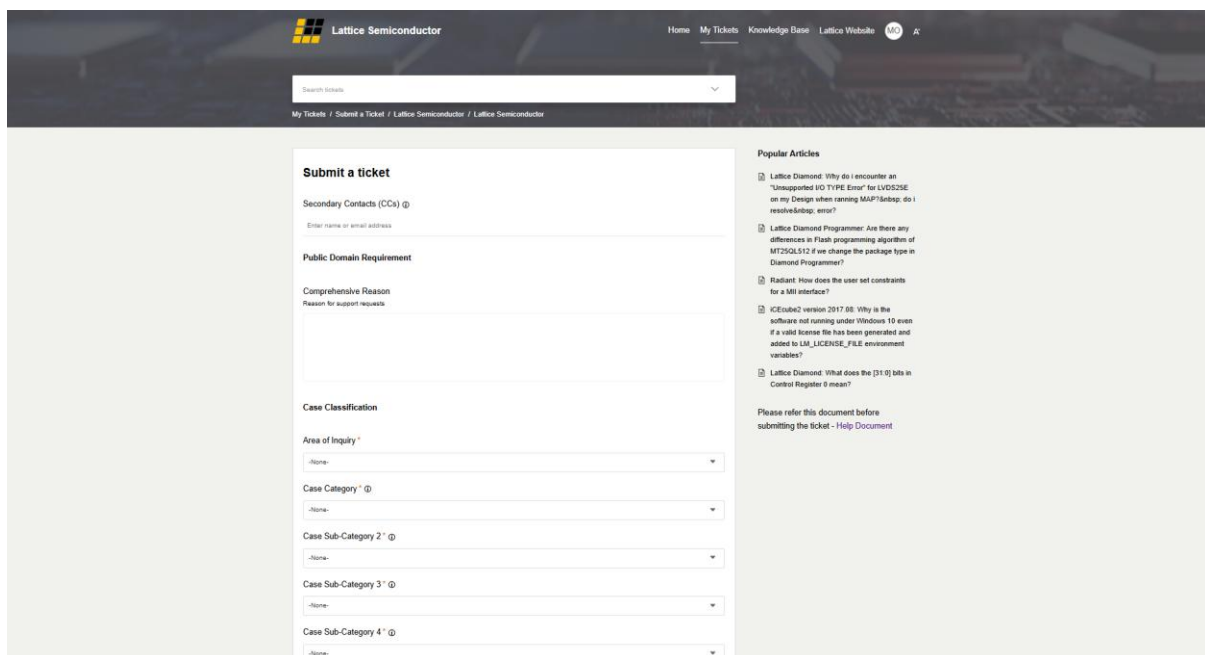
Lattice Semiconductor

Home My Tickets Knowledge Base Lattice Website MO A

Search tickets

My Tickets / Submit a Ticket / Lattice Semiconductor / Lattice Semiconductor

Submit a ticket

Secondary Contacts (CCs) ⓘ

Enter name or email address

Public Domain Requirement

Comprehensive Reason
Reason for support requests

Case Classification

Area of Inquiry *
-None-

Case Category * ⓘ
-None-

Case Sub-Category 2 * ⓘ
-None-

Case Sub-Category 3 * ⓘ
-None-

Case Sub-Category 4 * ⓘ
-None-

Popular Articles

Lattice Diamond: Why do i encounter an "Unsupported I/O TYPE Error" for LVDS25E on my Design when running MAP?&nbsp; do i resolve&nbsp; error?

Lattice Diamond Programmer: Are there any differences in Flash programming algorithm of MT25QL512 if we change the package type in Diamond Programmer?

Radiant: How does the user set constraints for a MII interface?

iCEcube2 version 2017.08: Why is the software not running under Windows 10 even if a valid license file has been generated and added to LM_LICENSE_FILE environment variables?

Lattice Diamond: What does the [31:0] bits in Control Register 0 mean?

Please refer this document before submitting the ticket - Help Document